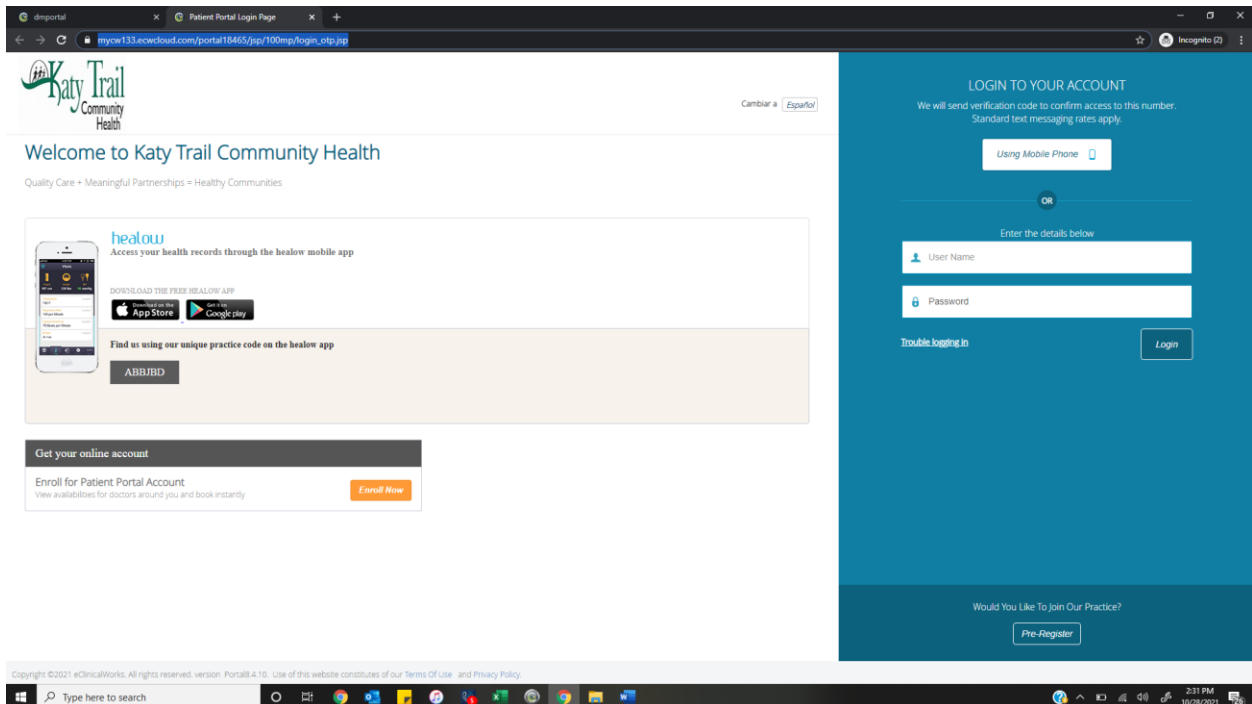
dmportal
Patient Portal Login Page
mycw133.ecwcloud.com/portal18465/jsp/100mp/login_otp.jsp
Incognito (2)

Katy Trail Community Health

Cambiar a Español

Welcome to Katy Trail Community Health

Quality Care + Meaningful Partnerships = Healthy Communities

healow
Access your health records through the healow mobile app

DOWNLOAD THE FREE HEALOW APP
Download on the App Store
Get it on Google play

Find us using our unique practice code on the healow app

ABBJBD

Get your online account

Enroll for Patient Portal Account
View availabilities for doctors around you and book instantly

Enroll Now

LOGIN TO YOUR ACCOUNT
We will send verification code to confirm access to this number. Standard text messaging rates apply.

Using Mobile Phone

OR

Enter the details below

User Name

Password

Trouble logging in

Login

Would You Like To Join Our Practice?

Pre-Register

Copyright ©2021 eClinicalWorks. All rights reserved. version Portal8.4.10. Use of this website constitutes of our Terms Of Use and Privacy Policy.

Type here to search

2:31 PM
10/28/2021